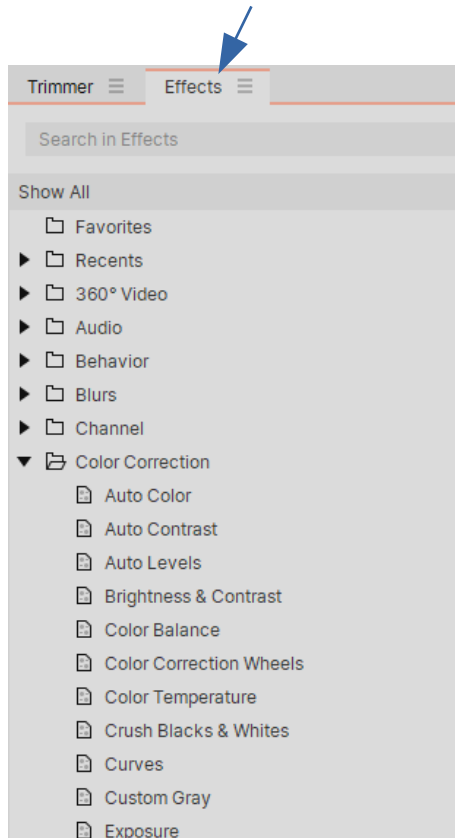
Trimmer ☰ Effects ☰

Search in Effects

Show All

Favorites
Recents
360° Video
Audio
Behavior
Blurs
Channel
Color Correction
Auto Color
Auto Contrast
Auto Levels
Brightness & Contrast
Color Balance
Color Correction Wheels
Color Temperature
Crush Blacks & Whites
Curves
Custom Gray
Exposure